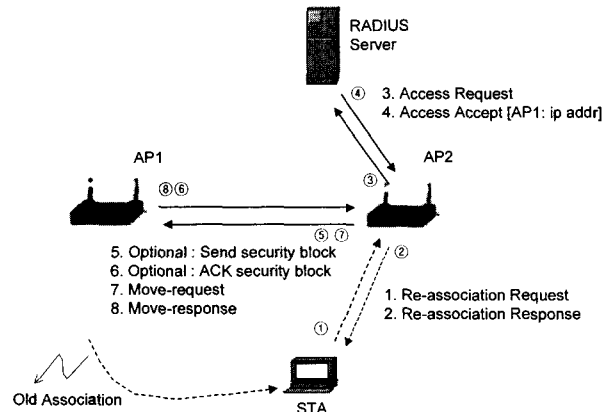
RADIUS Server

④

3. Access Request
4. Access Accept [AP1: ip addr]

AP1

⑧⑥

③

AP2

⑤ ⑦

5. Optional : Send security block
6. Optional : ACK security block
7. Move-request
8. Move-response

②

1. Re-association Request
2. Re-association Response

①

Old Association

STA